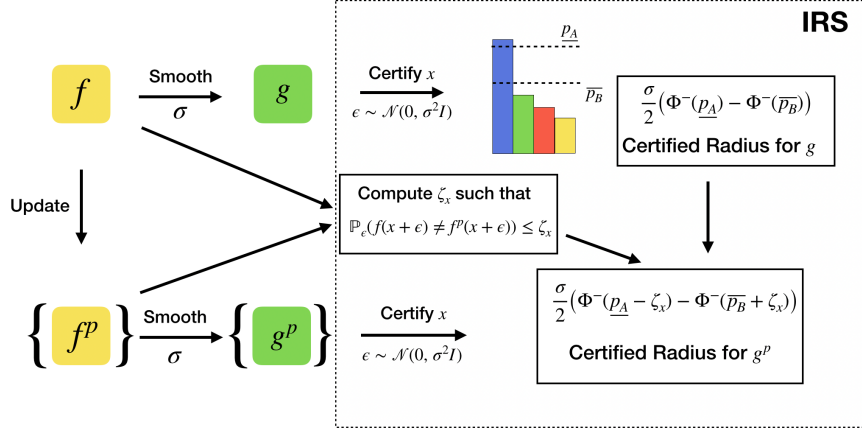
IRS

$f$

Smooth

$\sigma$

$g$

Certify $x$

$\epsilon \sim \mathcal{N}(0, \sigma^2 I)$

$\underline{p_A}$

$\overline{p_B}$

$\frac{\sigma}{2}\left(\Phi^{-}(\underline{p_A}) - \Phi^{-}(\overline{p_B})\right)$

Certified Radius for $g$

Update

Compute $\zeta_x$ such that

$\mathbb{P}_\epsilon(f(x+\epsilon) \neq f^p(x+\epsilon)) \leq \zeta_x$

$\left\{ f^p \right\}$

Smooth

$\sigma$

$\left\{ g^p \right\}$

Certify $x$

$\epsilon \sim \mathcal{N}(0, \sigma^2 I)$

$\frac{\sigma}{2}\left(\Phi^{-}(\underline{p_A} - \zeta_x) - \Phi^{-}(\overline{p_B} + \zeta_x)\right)$

Certified Radius for $g^p$